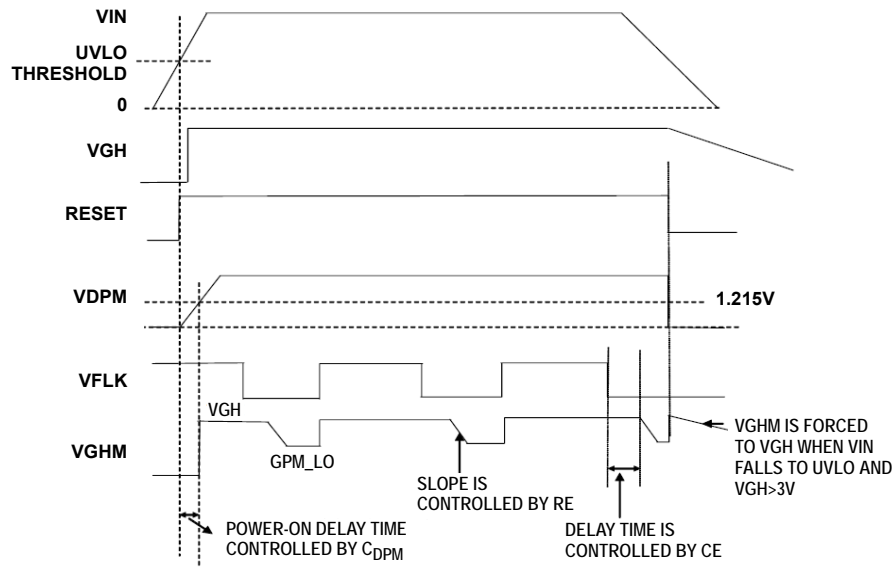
VIN

UVLO THRESHOLD

0

VGH

RESET

VDPM

1.215V

VFLK

VGHM

VGH

GPM_LO

SLOPE IS CONTROLLED BY RE

VGHM IS FORCED TO VGH WHEN VIN FALLS TO UVLO AND VGH>3V

DELAY TIME IS CONTROLLED BY CE

POWER-ON DELAY TIME CONTROLLED BY $C_{DPM}$